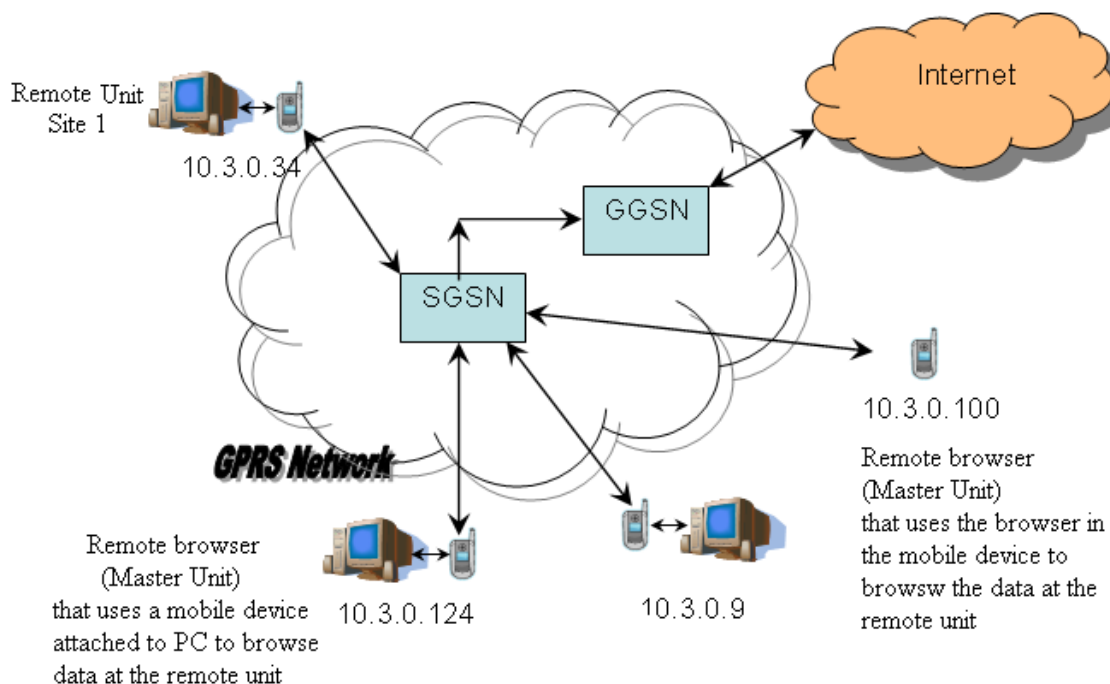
Remote Unit Site 1

10.3.0.34

Internet

GGSN

SGSN

10.3.0.100

Remote browser (Master Unit) that uses the browser in the mobile device to browsw the data at the remote unit

GPRS Network

Remote browser (Master Unit) that uses a mobile device attached to PC to browse data at the remote unit

10.3.0.124

10.3.0.9